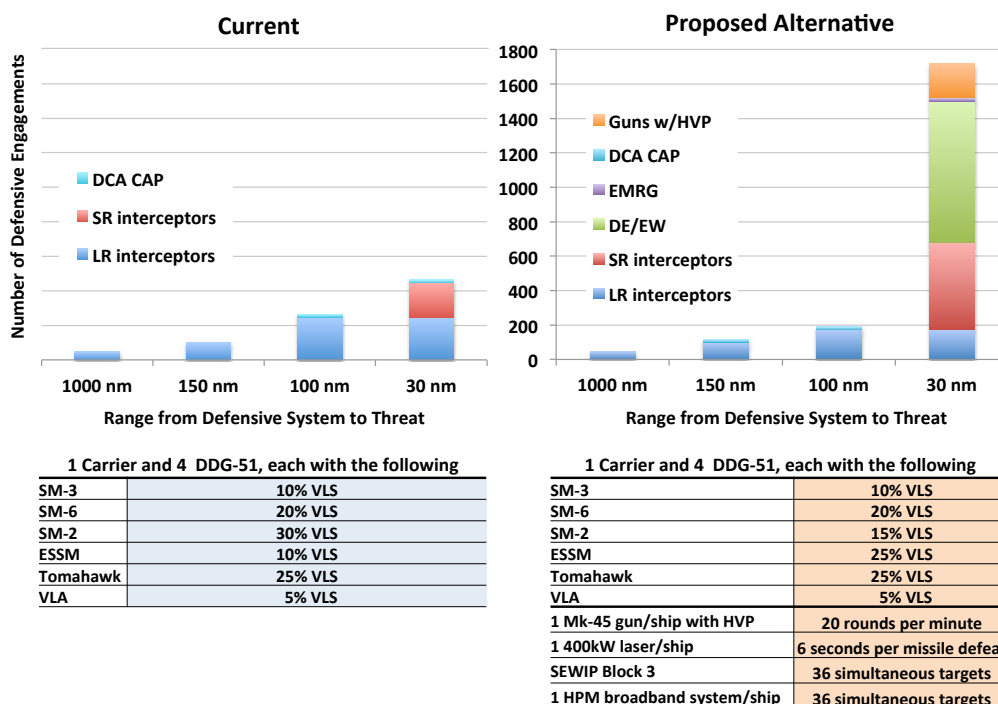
Current

Number of Defensive Engagements

DCA CAP
SR interceptors
LR interceptors

1000 nm
150 nm
100 nm
30 nm

Range from Defensive System to Threat

Proposed Alternative

1800
1600
1400
1200
1000
800
600
400
200
0

Guns w/HVP
DCA CAP
EMRG
DE/EW
SR interceptors
LR interceptors

1000 nm
150 nm
100 nm
30 nm

Range from Defensive System to Threat

| 1 Carrier and 4 DDG-51, each with the following | |
|---|---|
| SM-3 | 10% VLS |
| SM-6 | 20% VLS |
| SM-2 | 30% VLS |
| ESSM | 10% VLS |
| Tomahawk | 25% VLS |
| VLA | 5% VLS |

| 1 Carrier and 4 DDG-51, each with the following | |
|---|---|
| SM-3 | 10% VLS |
| SM-6 | 20% VLS |
| SM-2 | 15% VLS |
| ESSM | 25% VLS |
| Tomahawk | 25% VLS |
| VLA | 5% VLS |
| 1 Mk-45 gun/ship with HVP | 20 rounds per minute |
| 1 400kW laser/ship | 6 seconds per missile defea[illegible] |
| SEWIP Block 3 | 36 simultaneous targets |
| 1 HPM broadband system/ship | 36 simultaneous targets |